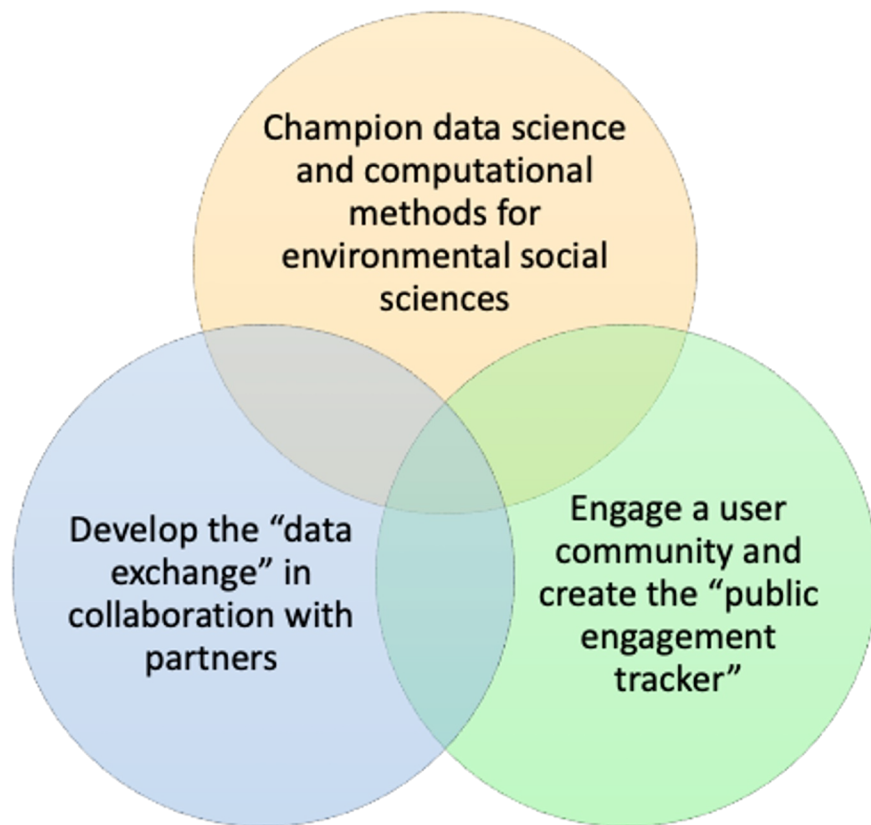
Champion data science and computational methods for environmental social sciences

Develop the “data exchange” in collaboration with partners

Engage a user community and create the “public engagement tracker”